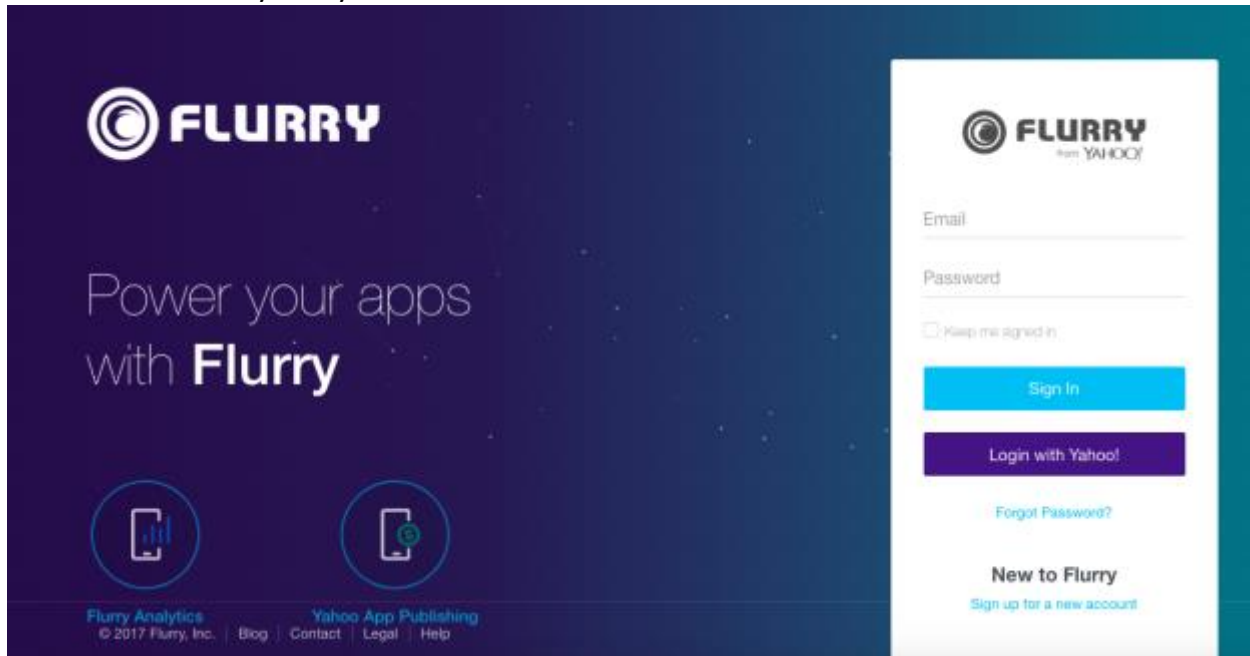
FLURRY

Power your apps with Flurry

Flurry Analytics

Yahoo App Publishing

© 2017 Flurry, Inc. | Blog | Contact | Legal | Help

FLURRY
from YAHOO!

Email

Password

Keep me signed in

Sign In

Login with Yahoo!

Forgot Password?

New to Flurry

Sign up for a new account